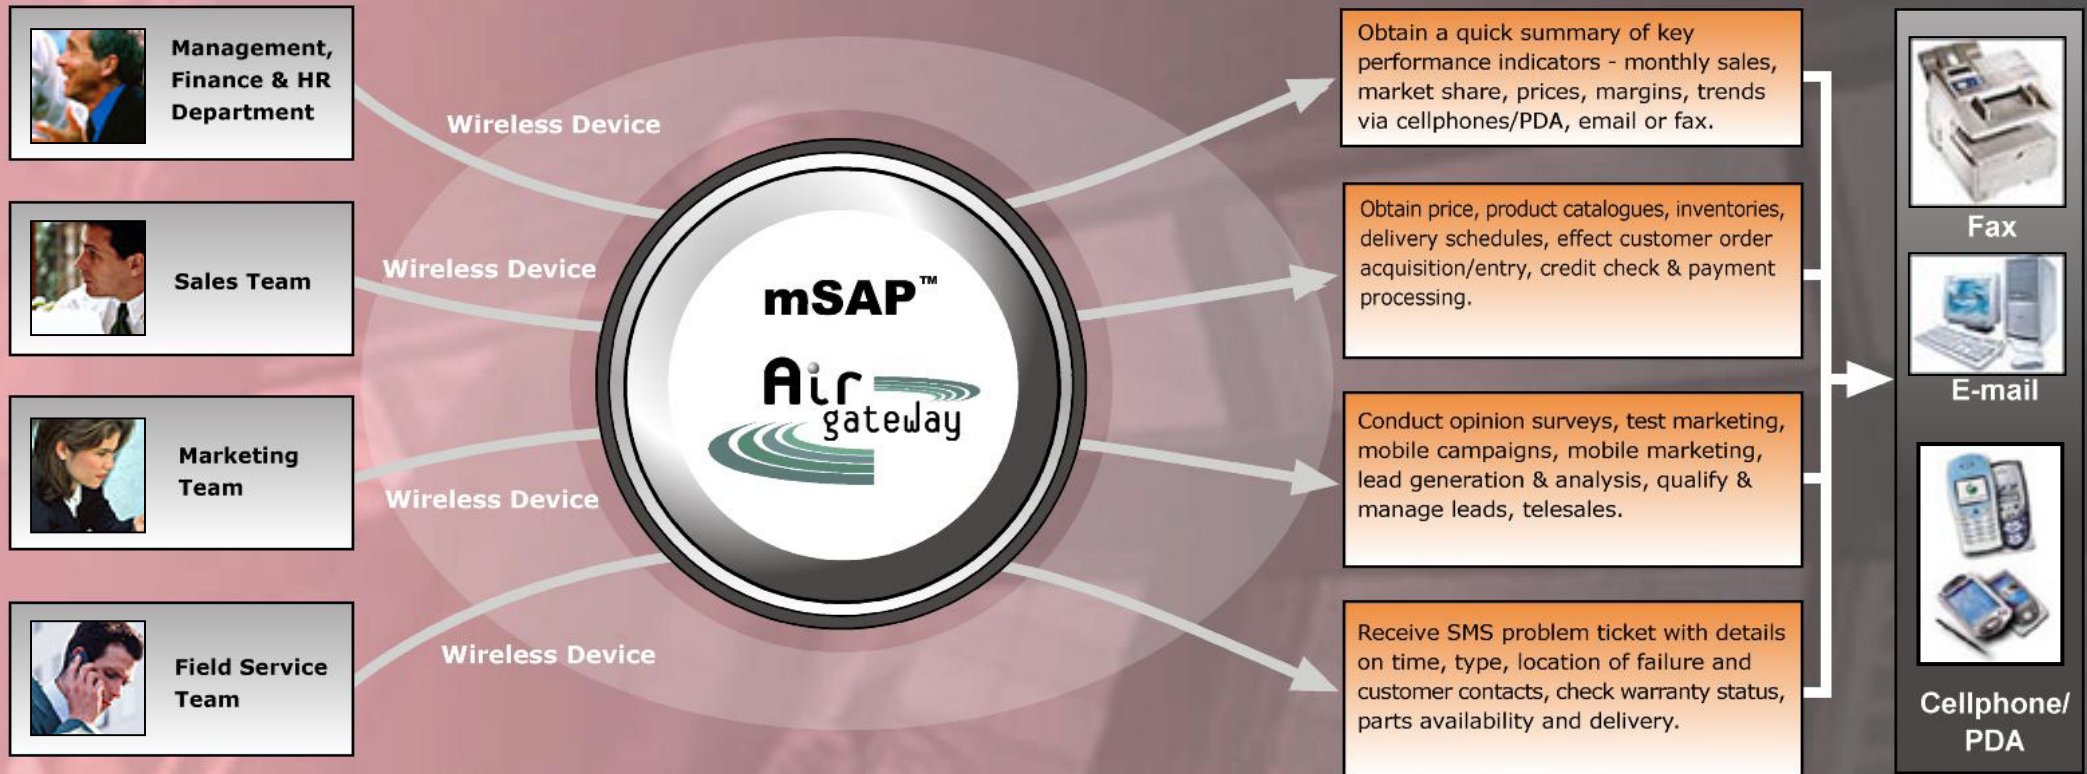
Management, Finance & HR Department

Sales Team

Marketing Team

Field Service Team

Wireless Device

Wireless Device

Wireless Device

Wireless Device

mSAP™

Air gateway

Obtain a quick summary of key performance indicators - monthly sales, market share, prices, margins, trends via cellphones/PDA, email or fax.

Obtain price, product catalogues, inventories, delivery schedules, effect customer order acquisition/entry, credit check & payment processing.

Conduct opinion surveys, test marketing, mobile campaigns, mobile marketing, lead generation & analysis, qualify & manage leads, telesales.

Receive SMS problem ticket with details on time, type, location of failure and customer contacts, check warranty status, parts availability and delivery.

Fax

E-mail

Cellphone/ PDA